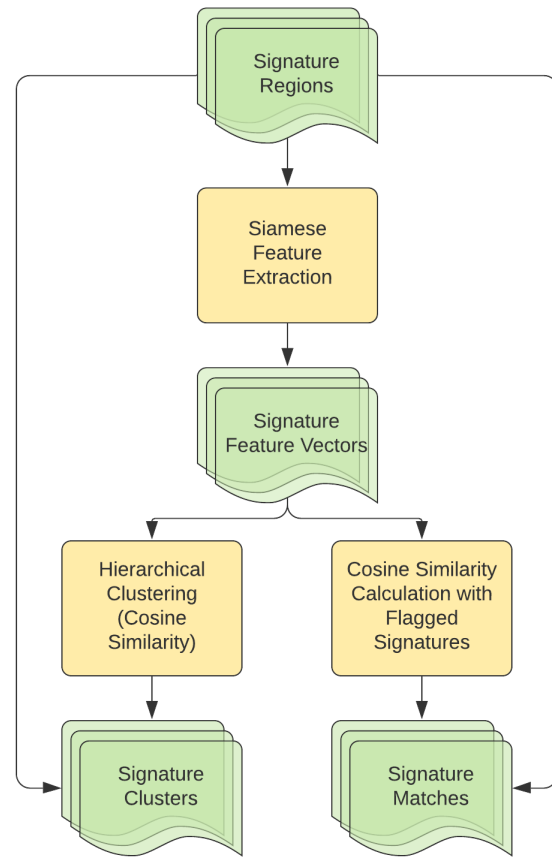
Signature Regions

Siamese Feature Extraction

Signature Feature Vectors

Hierarchical Clustering (Cosine Similarity)

Cosine Similarity Calculation with Flagged Signatures

Signature Clusters

Signature Matches